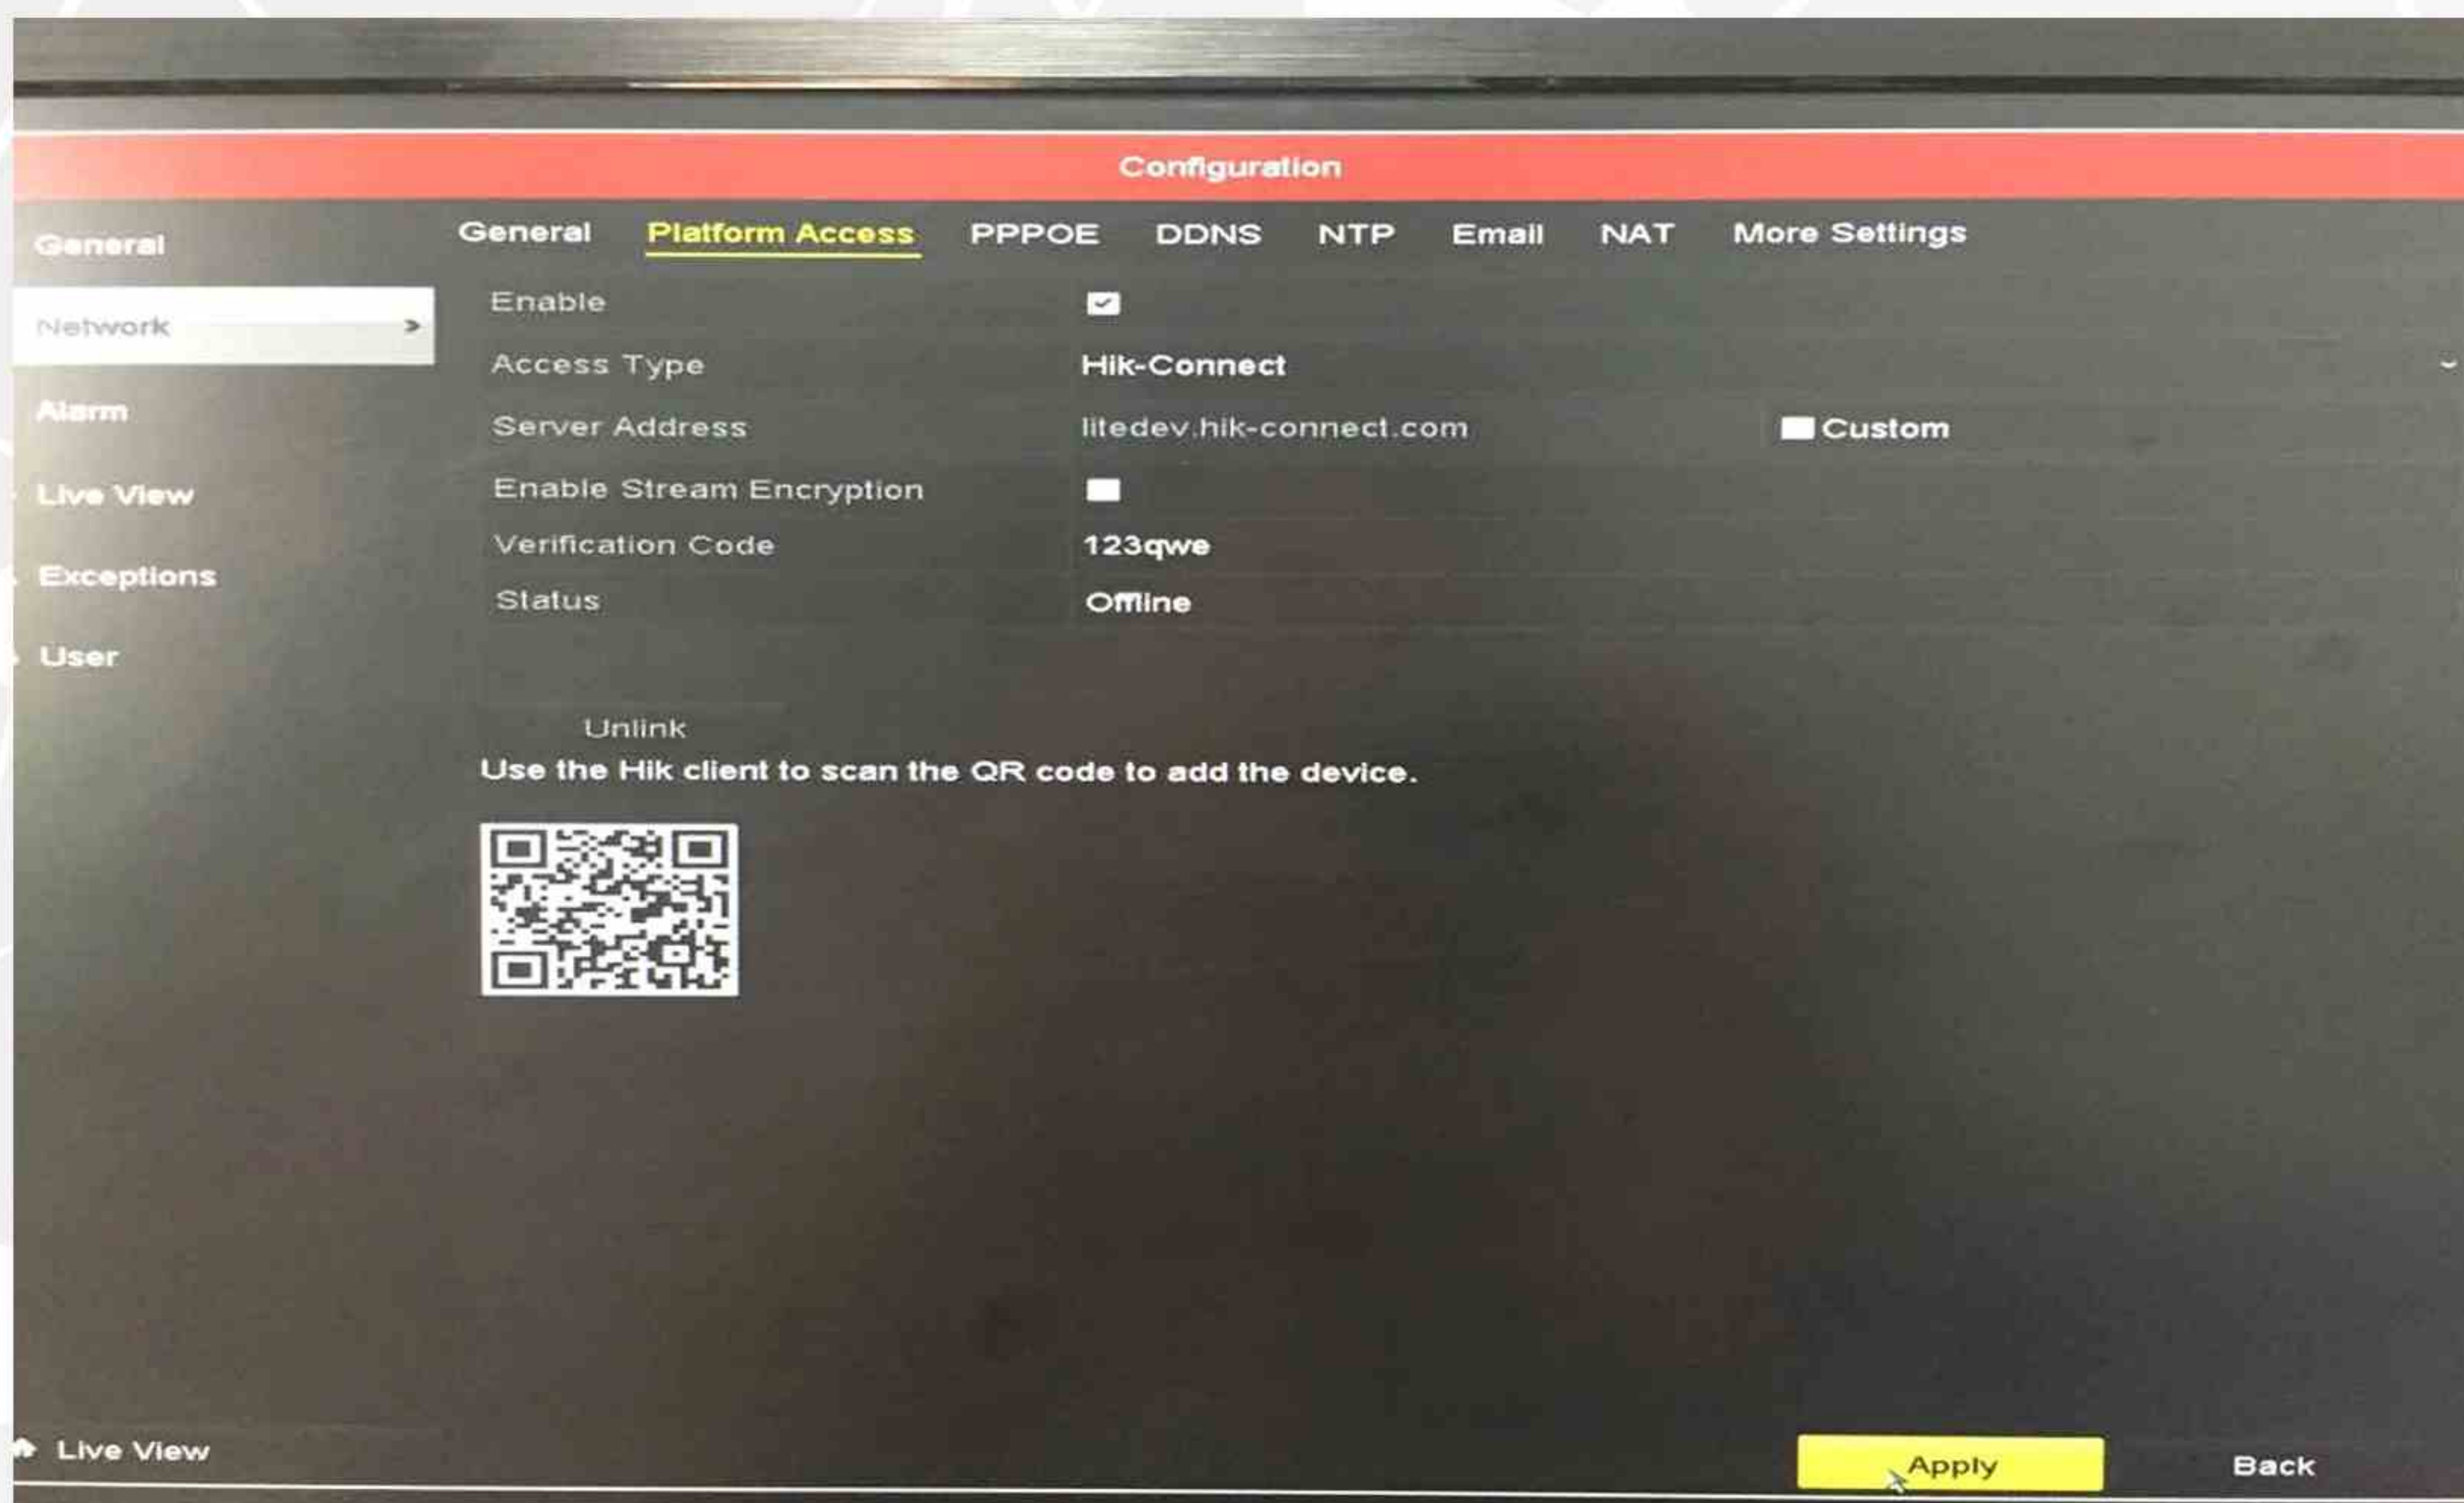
Configuration

General

Network >

Alarm

Live View

Exceptions

User

General Platform Access PPPOE DDNS NTP Email NAT More Settings

Enable

Access Type Hik-Connect

Server Address litedev.hik-connect.com Custom

Enable Stream Encryption

Verification Code 123qwe

Status Offline

Unlink

Use the Hik client to scan the QR code to add the device.

Live View

Apply

Back